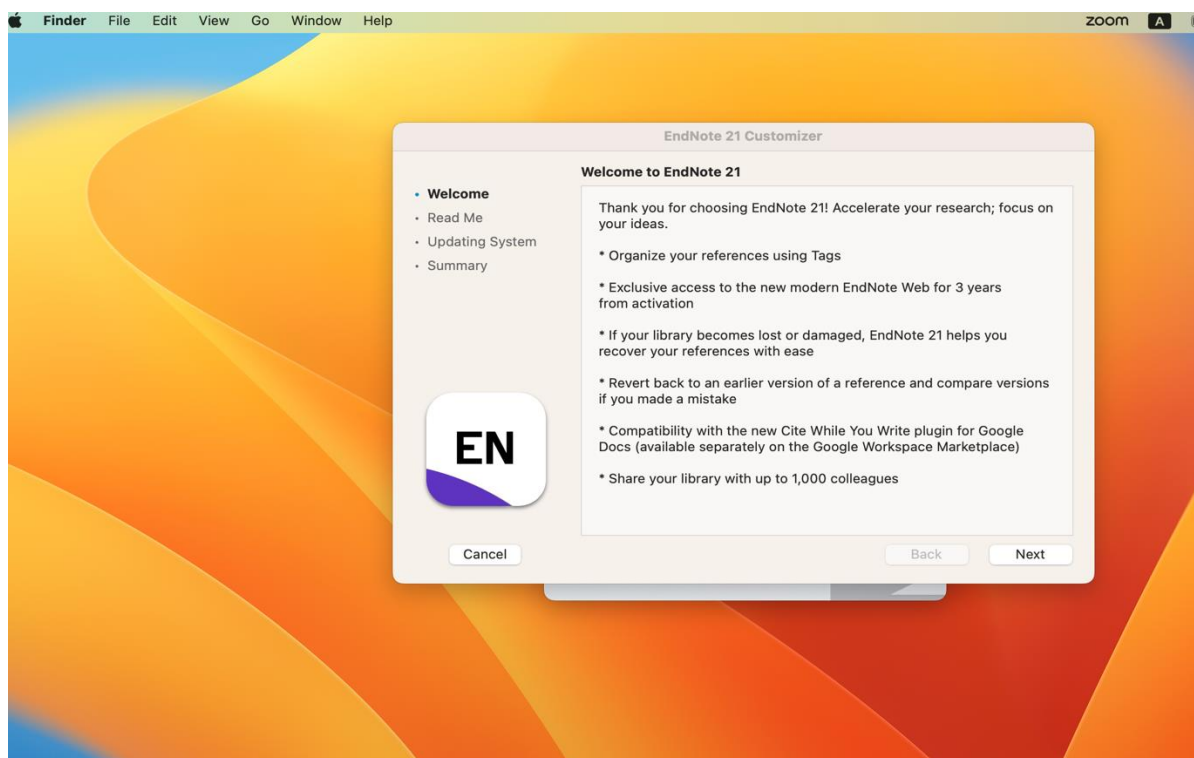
Finder File Edit View Go Window Help

zoom A

EndNote 21 Customizer

• Welcome
• Read Me
• Updating System
• Summary

Welcome to EndNote 21

Thank you for choosing EndNote 21! Accelerate your research; focus on your ideas.

* Organize your references using Tags

* Exclusive access to the new modern EndNote Web for 3 years from activation

* If your library becomes lost or damaged, EndNote 21 helps you recover your references with ease

* Revert back to an earlier version of a reference and compare versions if you made a mistake

* Compatibility with the new Cite While You Write plugin for Google Docs (available separately on the Google Workspace Marketplace)

* Share your library with up to 1,000 colleagues

EN

Cancel

Back

Next